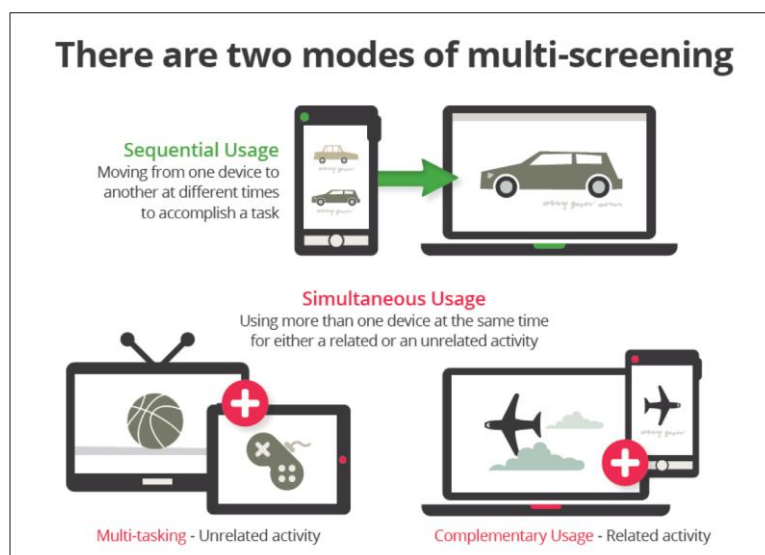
There are two modes of multi-screening

Sequential Usage
Moving from one device to another at different times to accomplish a task

Simultaneous Usage
Using more than one device at the same time for either a related or an unrelated activity

Multi-tasking - Unrelated activity

Complementary Usage - Related activity